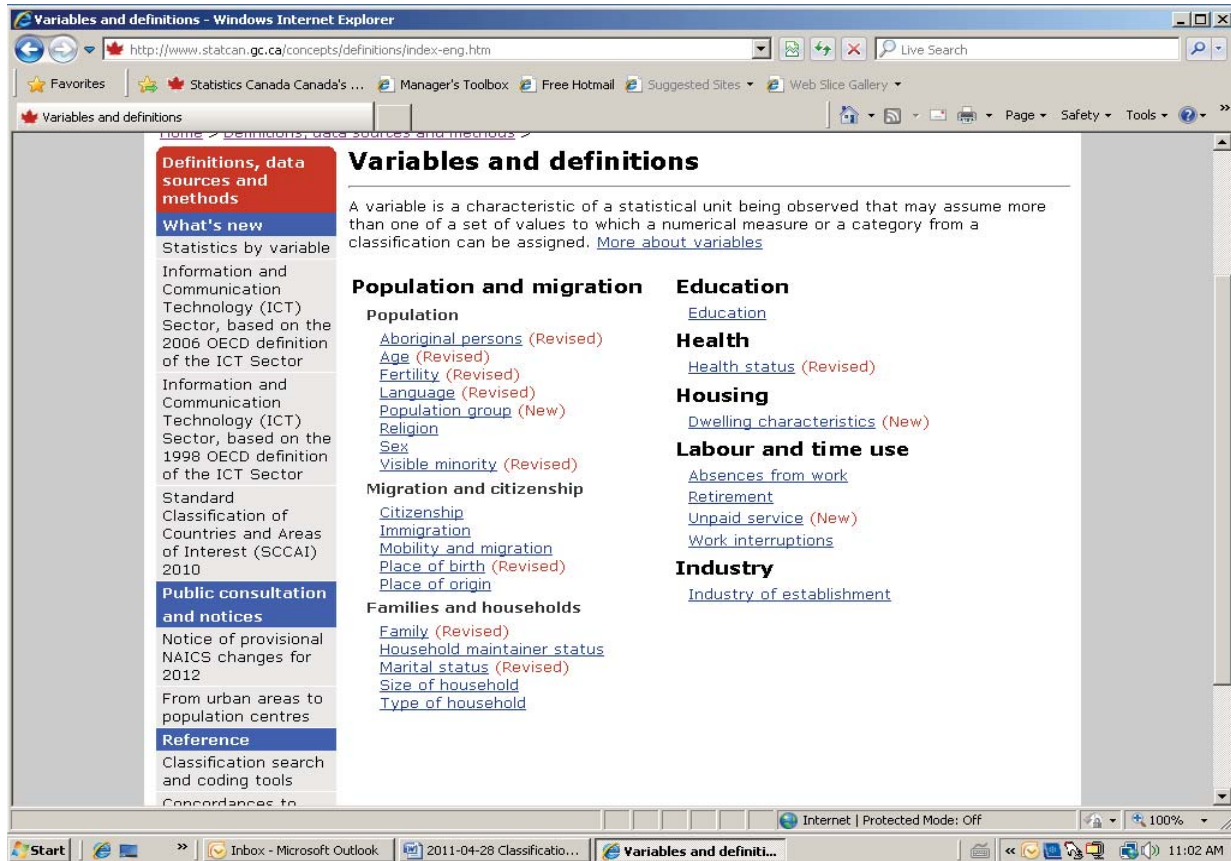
Variables and definitions - Windows Internet Explorer

http://www.statcan.gc.ca/concepts/definitions/index-eng.htm

Live Search

Favorites | Statistics Canada Canada's ... | Manager's Toolbox | Free Hotmail | Suggested Sites | Web Slice Gallery

Variables and definitions

Page | Safety | Tools

Home > Definitions, data sources and methods >

Definitions, data sources and methods

What's new

Statistics by variable

Information and Communication Technology (ICT) Sector, based on the 2006 OECD definition of the ICT Sector

Information and Communication Technology (ICT) Sector, based on the 1998 OECD definition of the ICT Sector

Standard Classification of Countries and Areas of Interest (SCCAI) 2010

Public consultation and notices

Notice of provisional NAICS changes for 2012

From urban areas to population centres

Reference

Classification search and coding tools

Concordances to

Variables and definitions

A variable is a characteristic of a statistical unit being observed that may assume more than one of a set of values to which a numerical measure or a category from a classification can be assigned. More about variables

Population and migration

Population

Aboriginal persons (Revised)
Age (Revised)
Fertility (Revised)
Language (Revised)
Population group (New)
Religion
Sex
Visible minority (Revised)

Migration and citizenship

Citizenship
Immigration
Mobility and migration
Place of birth (Revised)
Place of origin

Families and households

Family (Revised)
Household maintainer status
Marital status (Revised)
Size of household
Type of household

Education

Education

Health

Health status (Revised)

Housing

Dwelling characteristics (New)

Labour and time use

Absences from work
Retirement
Unpaid service (New)
Work interruptions

Industry

Industry of establishment

Internet | Protected Mode: Off | 100%

Start | Inbox - Microsoft Outlook | 2011-04-28 Classificatio... | Variables and definiti... | 11:02 AM